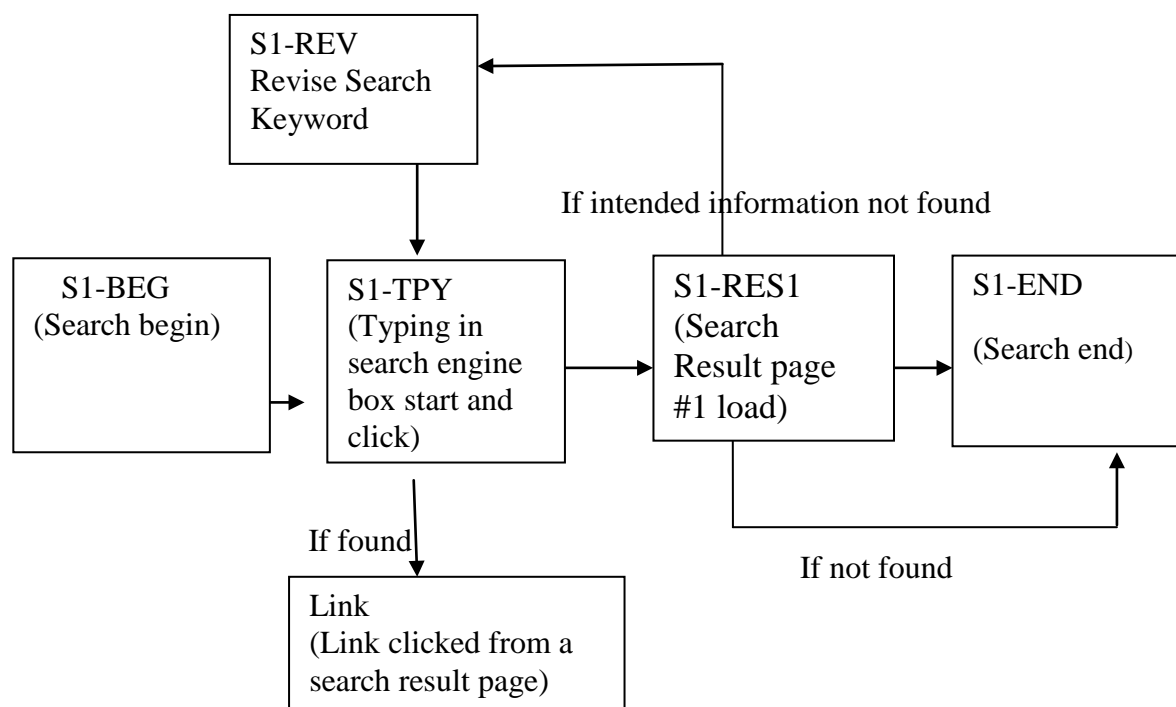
S1-REV
Revise Search Keyword

If intended information not found

S1-BEG
(Search begin)

S1-TPY
(Typing in search engine box start and click)

S1-RES1
(Search Result page #1 load)

S1-END
(Search end)

If found

If not found

Link
(Link clicked from a search result page)